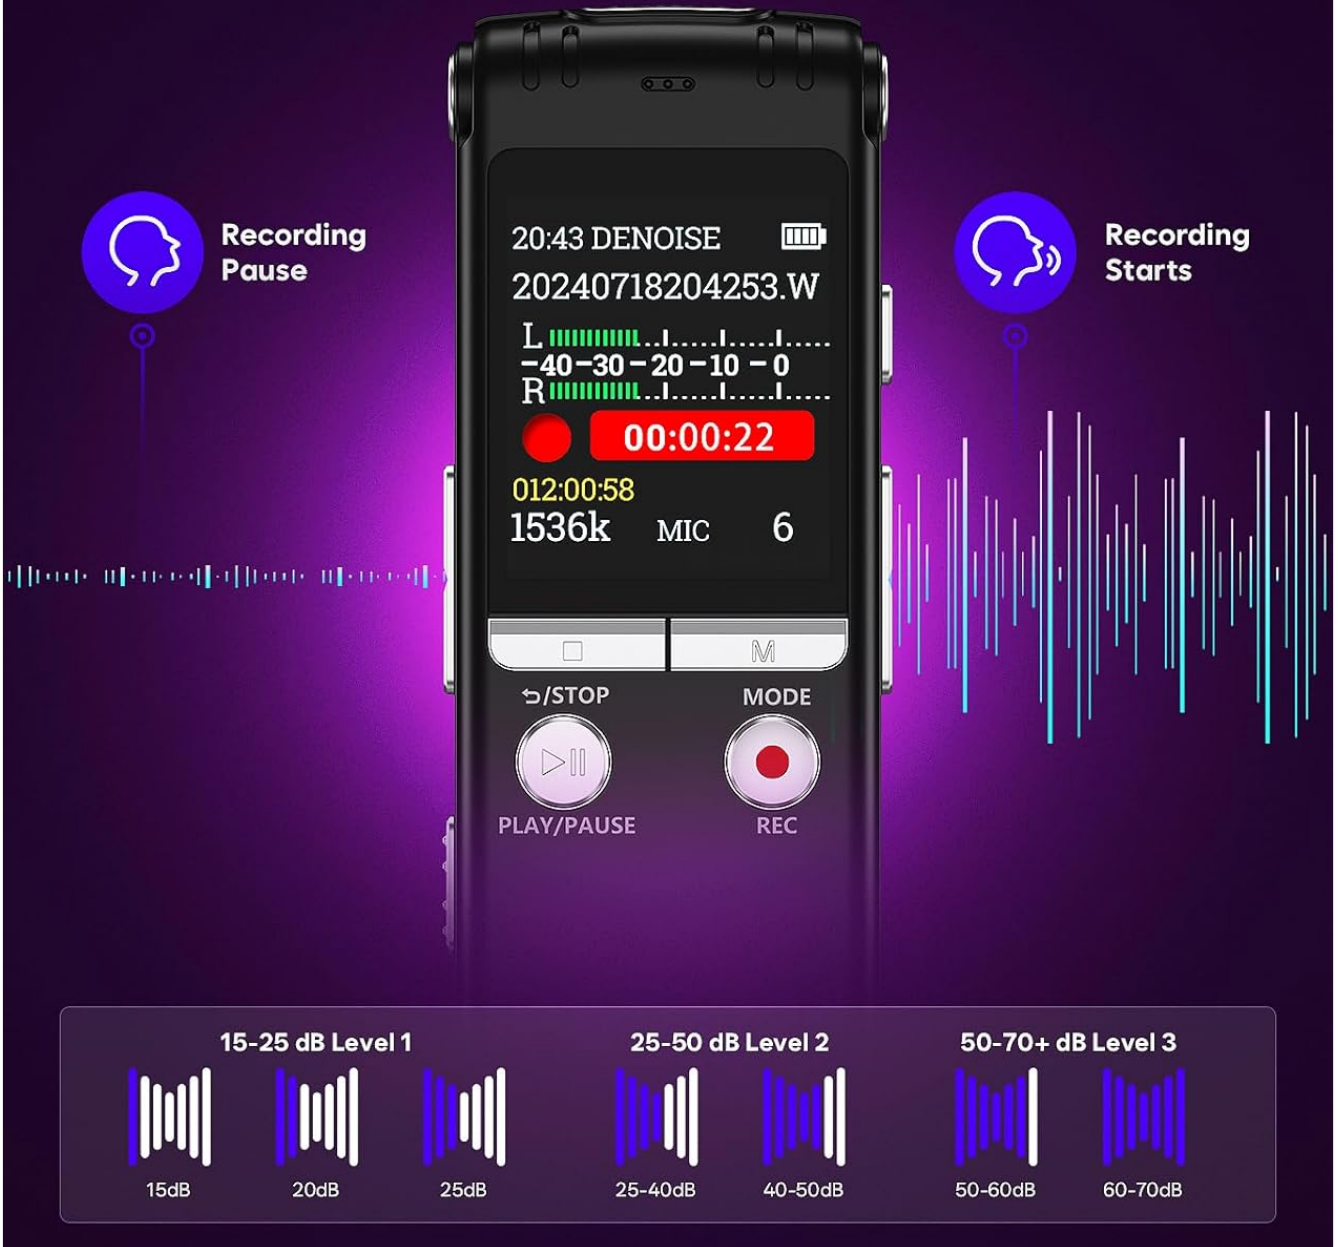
Recording Pause

20:43 DENOISE
20240718204253.W
L
-40-30-20-10-0
R
00:00:22
012:00:58
1536k MIC 6

M
⮌/STOP
MODE
PLAY/PAUSE
REC

Recording Starts

15-25 dB Level 1
15dB
20dB
25dB
25-50 dB Level 2
25-40dB
40-50dB
50-70+ dB Level 3
50-60dB
60-70dB